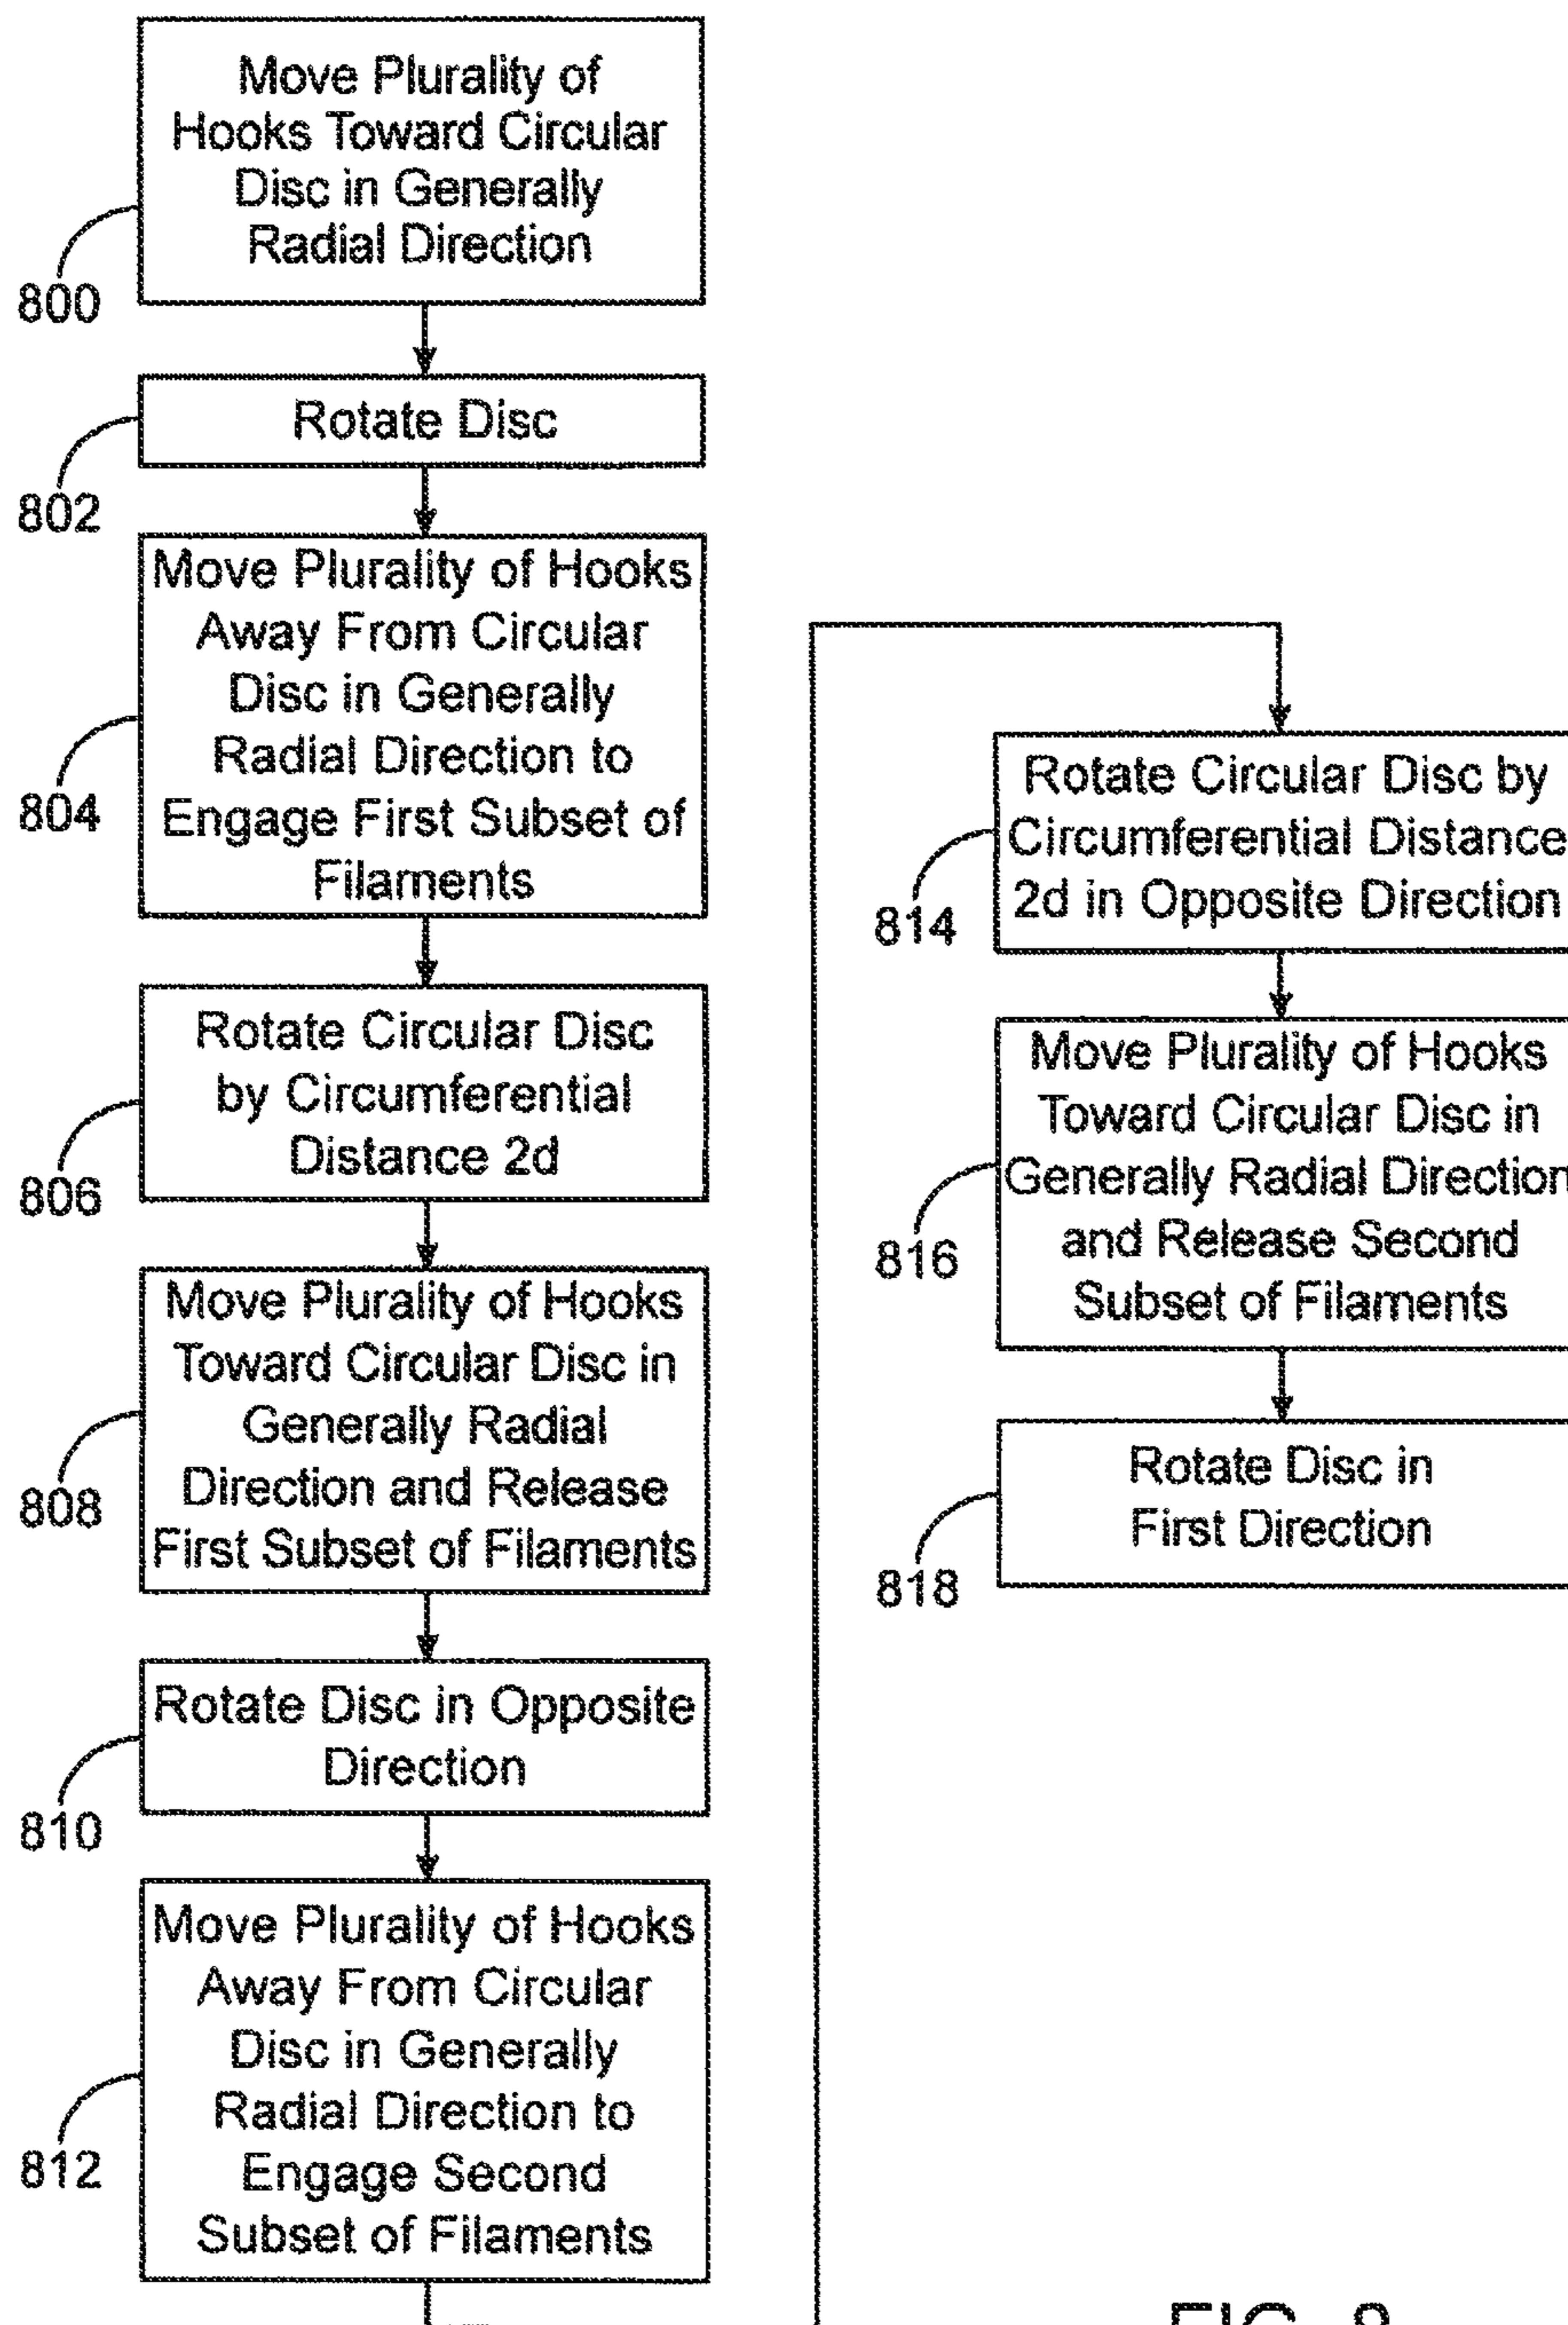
Move Plurality of Hooks Toward Circular Disc in Generally Radial Direction

800

Rotate Disc

802

Move Plurality of Hooks Away From Circular Disc in Generally Radial Direction to Engage First Subset of Filaments

804

Rotate Circular Disc by Circumferential Distance 2d

806

Move Plurality of Hooks Toward Circular Disc in Generally Radial Direction and Release First Subset of Filaments

808

Rotate Disc in Opposite Direction

810

Move Plurality of Hooks Away From Circular Disc in Generally Radial Direction to Engage Second Subset of Filaments

812

Rotate Circular Disc by Circumferential Distance 2d in Opposite Direction

814

Move Plurality of Hooks Toward Circular Disc in Generally Radial Direction and Release Second Subset of Filaments

816

Rotate Disc in First Direction

818

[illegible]